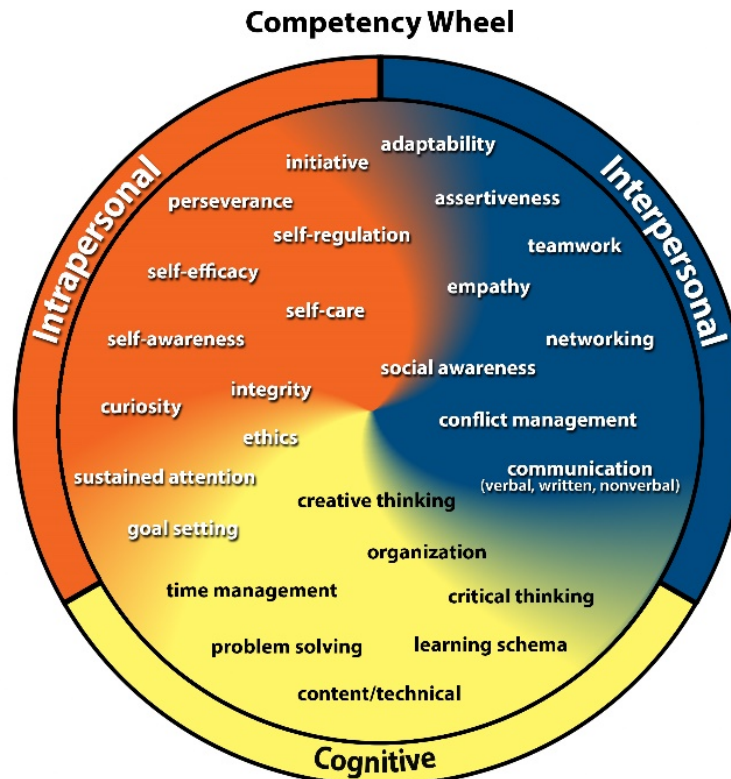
Competency Wheel

Intrapersonal

Interpersonal

Cognitive

initiative

adaptability

perseverance

assertiveness

self-regulation

teamwork

self-efficacy

empathy

self-care

self-awareness

networking

social awareness

integrity

curiosity

conflict management

ethics

communication (verbal, written, nonverbal)

sustained attention

creative thinking

goal setting

organization

time management

critical thinking

problem solving

learning schema

content/technical